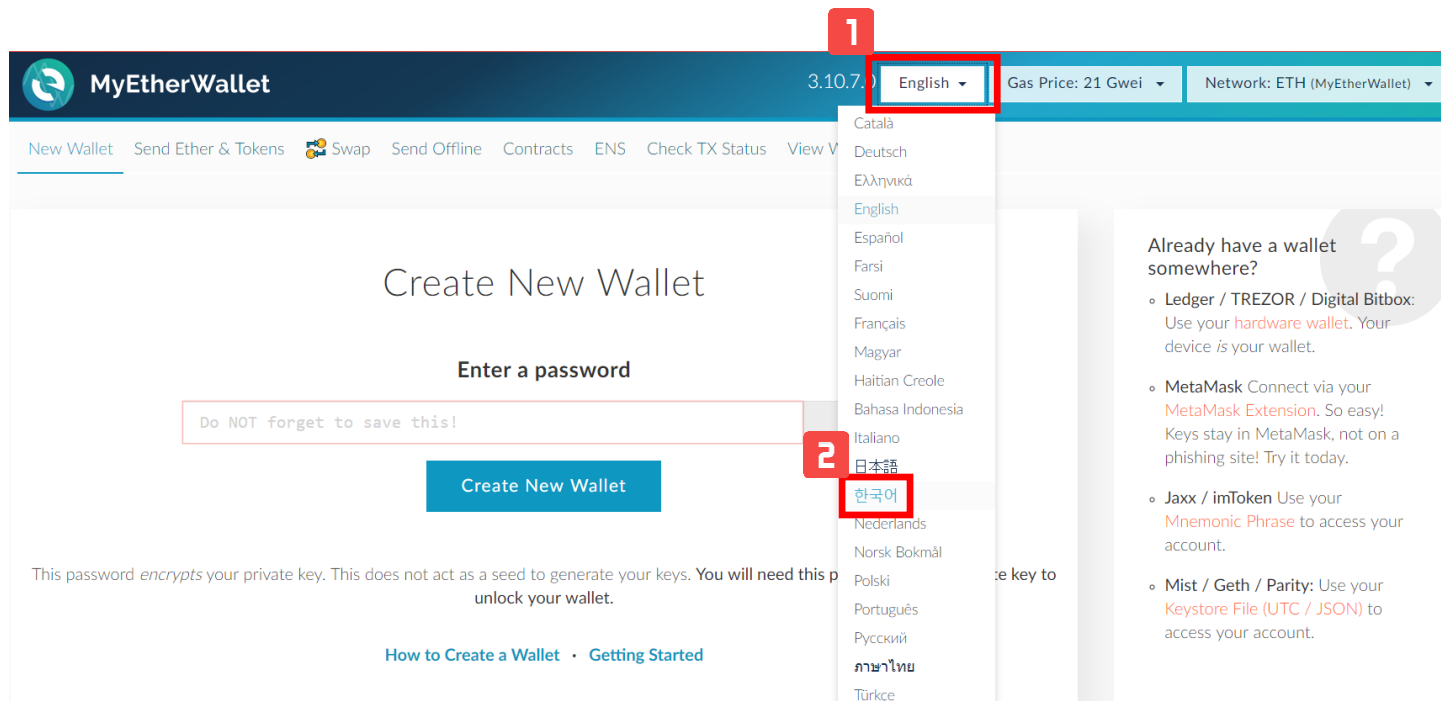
1

MyEtherWallet

3.10.7.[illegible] English ▾ Gas Price: 21 Gwei ▾ Network: ETH (MyEtherWallet) ▾

New Wallet Send Ether & Tokens Swap Send Offline Contracts ENS Check TX Status View W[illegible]

Català
Deutsch
Ελληνικά
English
Español
Farsi
Suomi
Français
Magyar
Haitian Creole
Bahasa Indonesia
Italiano
2
日本語
한국어
Nederlands
Norsk Bokmål
Polski
Português
Русский
ภาษาไทย
Türkce

Create New Wallet

Enter a password

Do NOT forget to save this!

Create New Wallet

This password *encrypts* your private key. This does not act as a seed to generate your keys. You will need this p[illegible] key to unlock your wallet.

How to Create a Wallet · Getting Started

Already have a wallet somewhere?

Ledger / TREZOR / Digital Bitbox: Use your hardware wallet. Your device *is* your wallet.

MetaMask Connect via your MetaMask Extension. So easy! Keys stay in MetaMask, not on a phishing site! Try it today.

Jaxx / imToken Use your Mnemonic Phrase to access your account.

Mist / Geth / Parity: Use your Keystore File (UTC / JSON) to access your account.